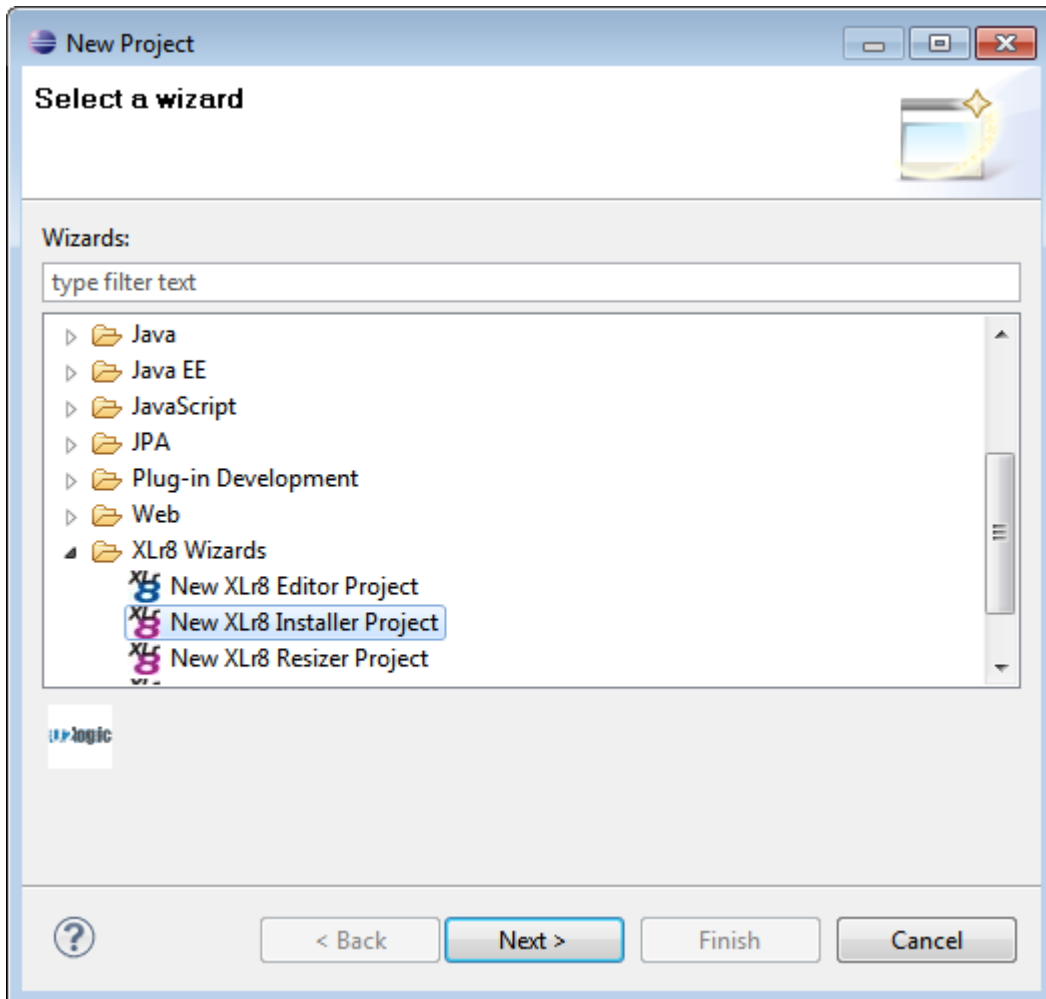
New Project

Select a wizard

Wizards:

type filter text

Java
Java EE
JavaScript
JPA
Plug-in Development
Web
XLr8 Wizards
XLr8 New XLr8 Editor Project
XLr8 New XLr8 Installer Project
XLr8 New XLr8 Resizer Project

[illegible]logic

?

< Back

Next >

Finish

Cancel